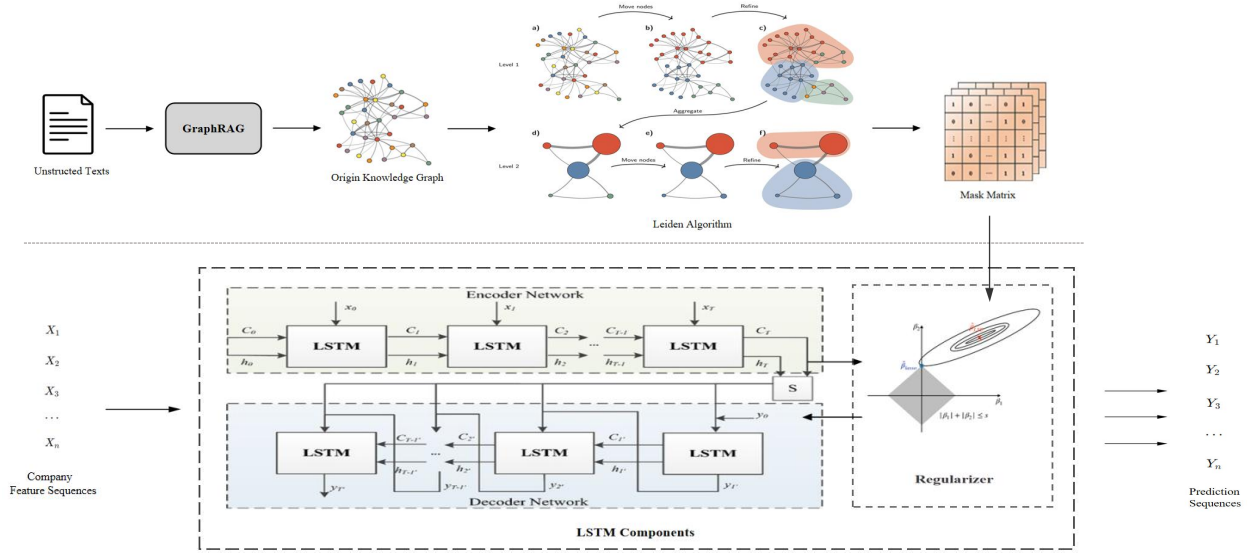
Unstructed Texts

GraphRAG

Origin Knowledge Graph

Level 1

a)

Move nodes

b)

Refine

c)

Aggregate

Level 2

d)

e)

Move nodes

Refine

f)

Leiden Algorithm

| 1 | 0 | ... | 0 | 1 |
|---|---|---|---|---|
| 0 | 1 | ... | 1 | 0 |
| ⋮ | ⋮ | ⋮ | ⋮ | ⋮ |
| 1 | 0 | ... | 1 | 1 |
| 0 | 0 | ... | 1 | 1 |

Mask Matrix

$X_1$
$X_2$
$X_3$
...
$X_n$

Company Feature Sequences

Encoder Network

$x_0$ $x_1$ $x_T$

$C_0$ $C_1$ $C_2$ $C_{T-1}$ $C_T$

$h_0$ $h_1$ $h_2$ $h_{T-1}$ $h_T$

LSTM LSTM LSTM

S

$y_0$

LSTM LSTM LSTM

$C_{T-1'}$ $C_{2'}$ $C_{1'}$

$h_{T-1'}$ $h_{2'}$ $h_{1'}$

$y_{T'}$ $y_{T-1'}$ $y_{2'}$ $y_{1'}$

Decoder Network

LSTM Components

$\beta_2$

$\hat{\beta}$

$\hat{\beta}_{lasso}$

$\beta_1$

$|\beta_1| + |\beta_2| \leq s$

Regularizer

$Y_1$
$Y_2$
$Y_3$
...
$Y_n$

Prediction Sequences